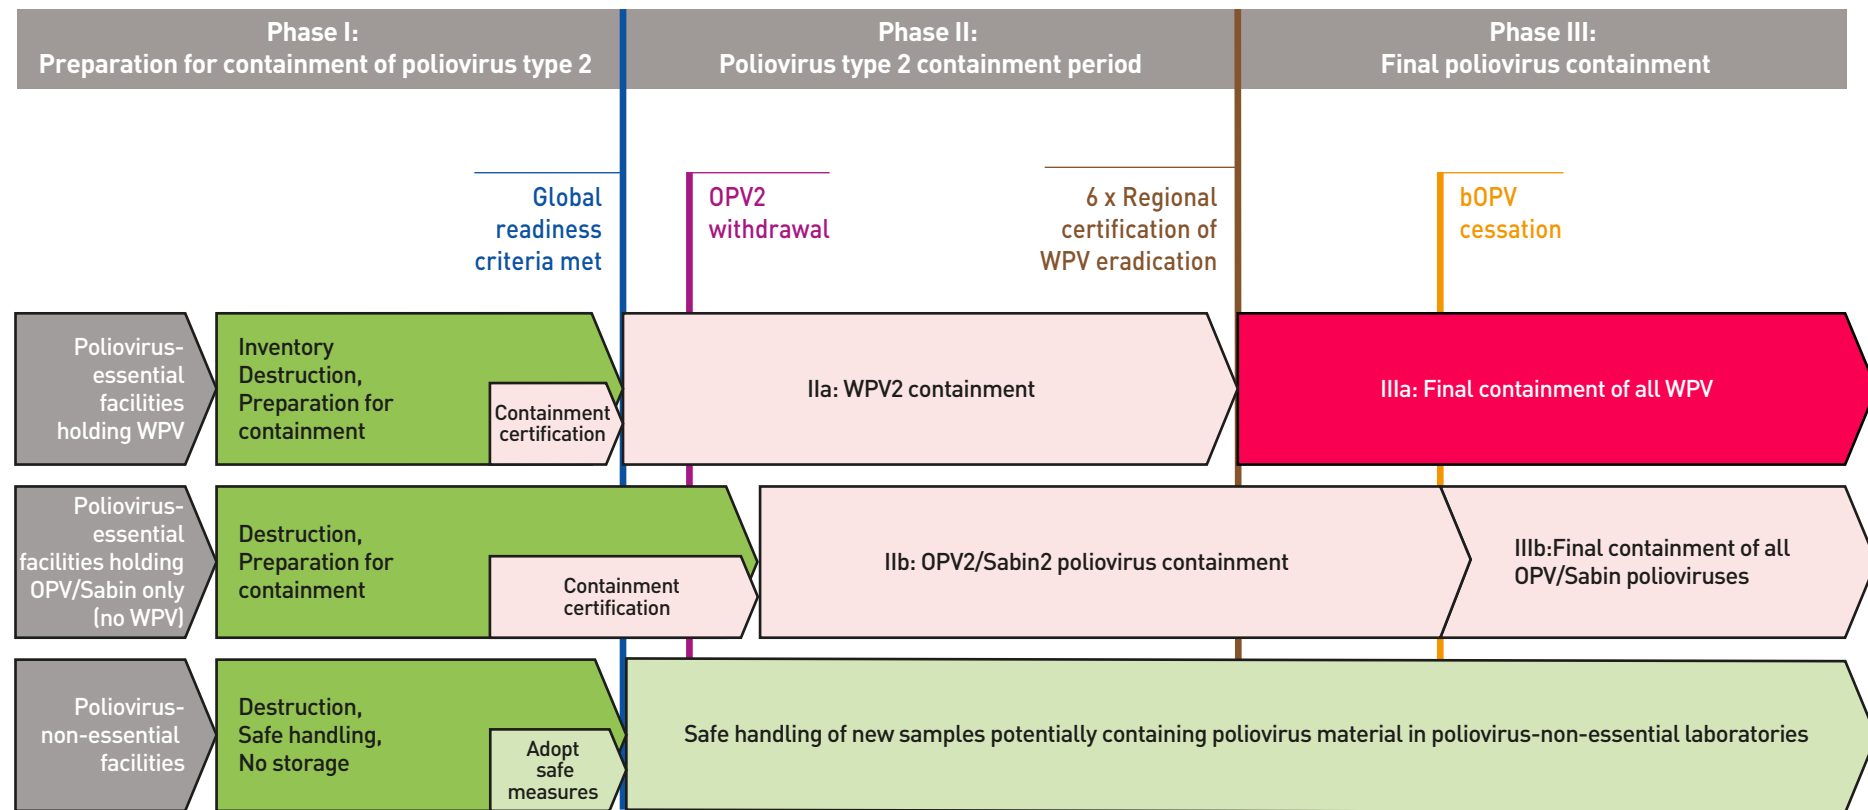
Phase I:
Preparation for containment of poliovirus type 2

Phase II:
Poliovirus type 2 containment period

Phase III:
Final poliovirus containment

Global readiness criteria met

OPV2 withdrawal

6 x Regional certification of WPV eradication

bOPV cessation

Poliovirus-essential facilities holding WPV

Inventory Destruction, Preparation for containment

Containment certification

IIa: WPV2 containment

IIIa: Final containment of all WPV

Poliovirus-essential facilities holding OPV/Sabin only (no WPV)

Destruction, Preparation for containment

Containment certification

IIb: OPV2/Sabin2 poliovirus containment

IIIb:Final containment of all OPV/Sabin polioviruses

Poliovirus-non-essential facilities

Destruction, Safe handling, No storage

Adopt safe measures

Safe handling of new samples potentially containing poliovirus material in poliovirus-non-essential laboratories